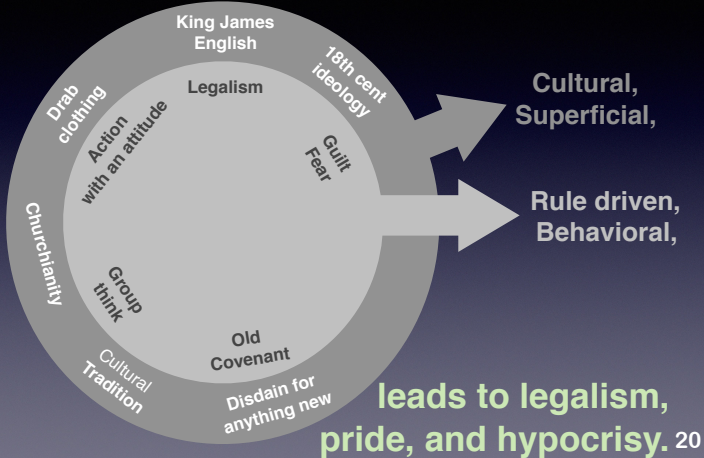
King James English

18th cent ideology

Drab clothing

Churchianity

Cultural Tradition

Disdain for anything new

Legalism

Action with an attitude

Guilt Fear

Group think

Old Covenant

Cultural, Superficial,

Rule driven, Behavioral,

leads to legalism, pride, and hypocrisy.

20